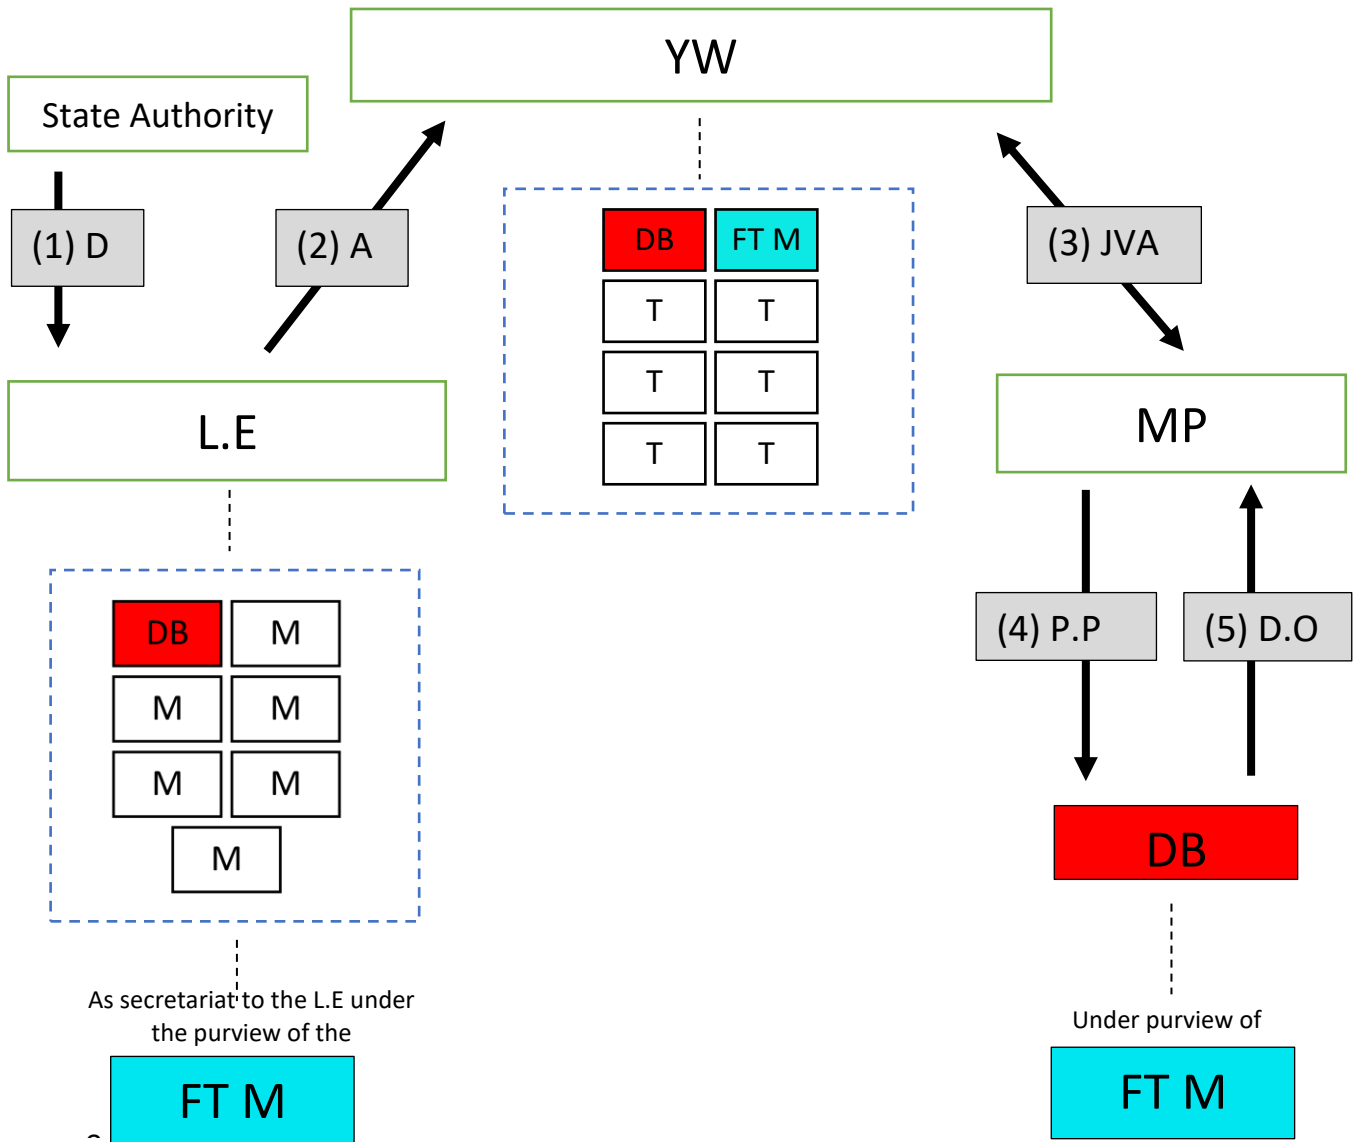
YW

State Authority

(1) D

(2) A

DB | FT M
T | T
T | T
T | T

(3) JVA

L.E

MP

DB | M
M | M
M | M
M

(4) P.P

(5) D.O

DB

As secretariat to the L.E under the purview of the

FT M

Under purview of

FT M